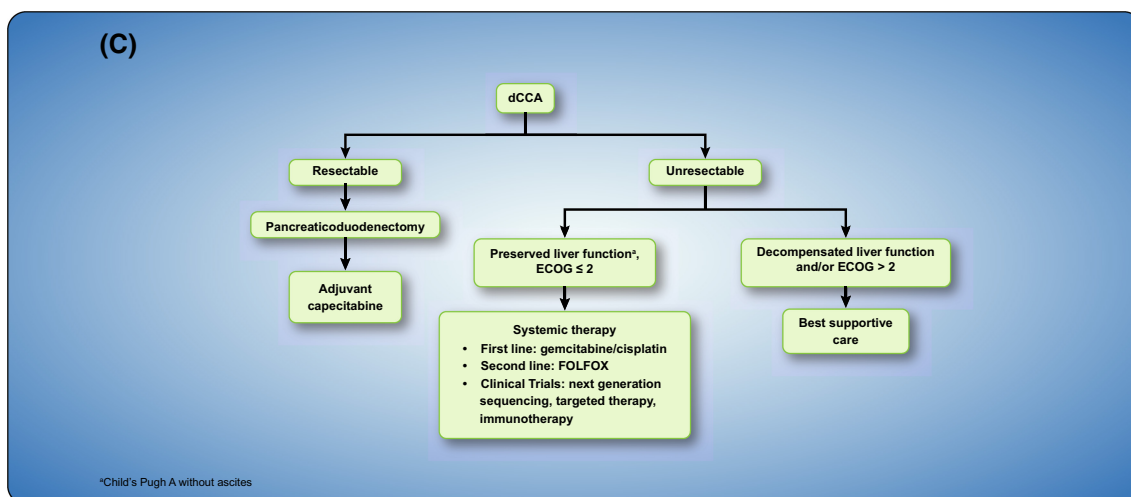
(C)

dCCA

Resectable

Unresectable

Pancreaticoduodenectomy

Adjuvant capecitabine

Preserved liver function$^a$, ECOG ≤ 2

Decompensated liver function and/or ECOG > 2

Systemic therapy
• First line: gemcitabine/cisplatin
• Second line: FOLFOX
• Clinical Trials: next generation sequencing, targeted therapy, immunotherapy

Best supportive care

$^a$Child's Pugh A without ascites